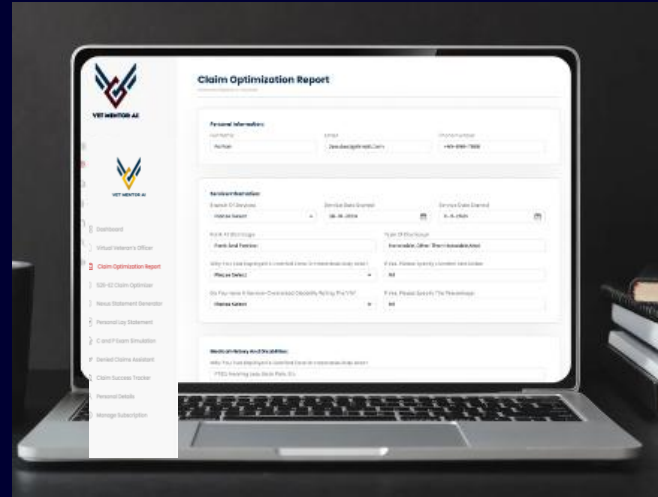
VET MENTOR AI

Claim Optimization Report

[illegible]

VET MENTOR AI

Dashboard

Virtual Veteran's Officer

Claim Optimization Report

526-EZ Claim Optimize

Nexus Statement Generator

Personal Lay Statement

C and P Exam Simulation

Denied Claims Assistant

Claim Success Tracker

Personal Details

Manage Subscription

Personal Information

Full Name

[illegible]

Email

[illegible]

Phone Number

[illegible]

Service Information

Branch Of Services

Please Select

Service Date Started

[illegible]

Service Date Ended

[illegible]

Rank At Discharge

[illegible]

Type Of Discharge

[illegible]

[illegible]

Please Select

If Yes, Please Specify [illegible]

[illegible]

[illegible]

Please Select

If Yes, Please Specify The Percentage

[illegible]

Medical History And Disabilities

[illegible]

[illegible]